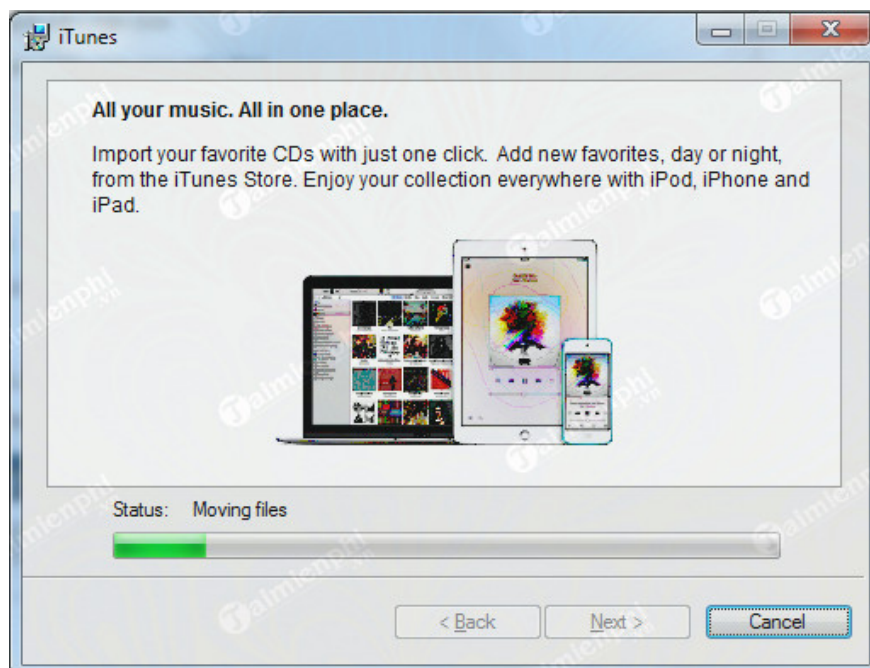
iTunes

All your music. All in one place.

Import your favorite CDs with just one click. Add new favorites, day or night, from the iTunes Store. Enjoy your collection everywhere with iPod, iPhone and iPad.

Status: Moving files

< Back
Next >
Cancel

taimienphi.vn